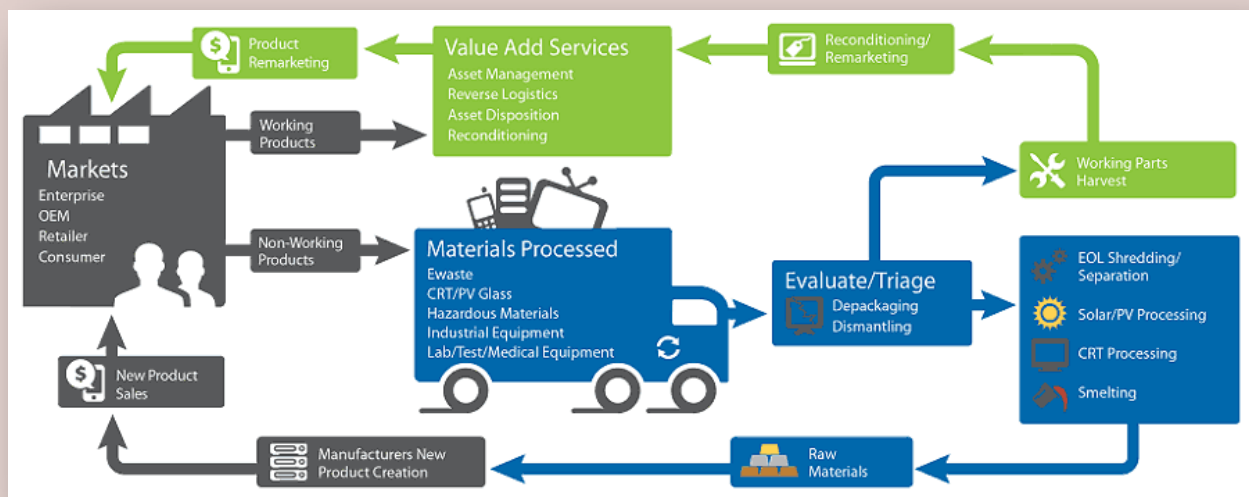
Product Remarketing

Value Add Services
Asset Management
Reverse Logistics
Asset Disposition
Reconditioning

Reconditioning/ Remarketing

Markets
Enterprise
OEM
Retailer
Consumer

Working Products

Working Parts Harvest

Non-Working Products

Materials Processed
Ewaste
CRT/PV Glass
Hazardous Materials
Industrial Equipment
Lab/Test/Medical Equipment

Evaluate/Triage
Depackaging
Dismantling

EOL Shredding/ Separation
Solar/PV Processing
CRT Processing
Smelting

New Product Sales

Manufacturers New Product Creation

Raw Materials